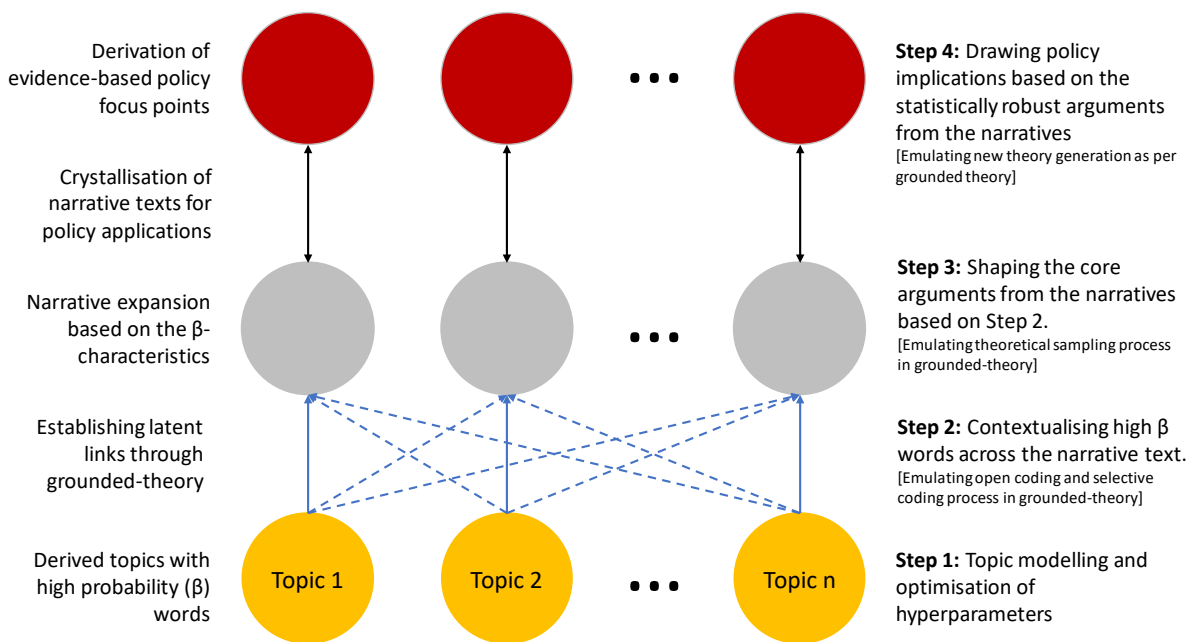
Derivation of evidence-based policy focus points

Step 4: Drawing policy implications based on the statistically robust arguments from the narratives
[Emulating new theory generation as per grounded theory]

Crystallisation of narrative texts for policy applications

Narrative expansion based on the β-characteristics

Step 3: Shaping the core arguments from the narratives based on Step 2.
[Emulating theoretical sampling process in grounded-theory]

Establishing latent links through grounded-theory

Step 2: Contextualising high β words across the narrative text.
[Emulating open coding and selective coding process in grounded-theory]

Derived topics with high probability (β) words

Topic 1

Topic 2

Topic n

Step 1: Topic modelling and optimisation of hyperparameters